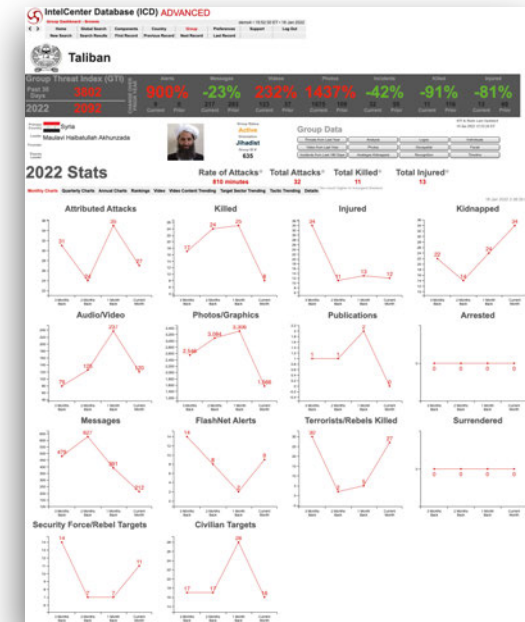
IntelCenter Database (ICD) ADVANCED

Group Dashboard - Browse

Home | Global Search | Components | Country | Group | Preferences | Support | Log Out

New Search | Search Results | First Record | Previous Record | Next Record | Last Record

Taliban

Group Threat Index (GTI)

Past 30 Days 3603

2022 2092

Alerts 900%

Messages -23%

Videos 232%

Photos 1437%

Incidents -42%

Killed -91%

Injured -81%

Syria

Maulavi Heibatullah Akhunzada

Group Status Active

Jihadist

635

Group Data

2022 Stats

Rate of Attacks 816 minutes

Total Attacks 32

Total Killed 11

Total Injured 13

Monthly Charts | Quarterly Charts | Annual Charts | Rankings | Video | Video Content Trending | Target Sector Trending | Tactic Trending | Details

Attributed Attacks
31 24 39 27

Killed
17 24 25 9

Injured
34 11 13 12

Kidnapped
22 14 24 34

Audio/Video
76 125 207 130

Photos/Graphics
2,548 3,084 3,398 1,568

Publications
1 1 2 0

Arrested
0 0 0 0

Messages
478 627 381 212

FlashNet Alerts
14 8 2 9

Terrorists/Rebels Killed
40 2 6 27

Surrendered
0 0 0 0

Security Force/Rebel Targets
14 2 2 11

Civilian Targets
17 17 39 14